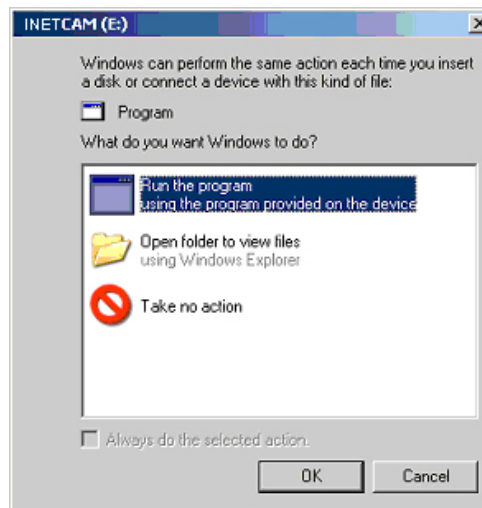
INETCAM (E:)

Windows can perform the same action each time you insert a disk or connect a device with this kind of file:

Program

What do you want Windows to do?

Run the program
using the program provided on the device

Open folder to view files
using Windows Explorer

Take no action

Always do the selected action.

OK

Cancel